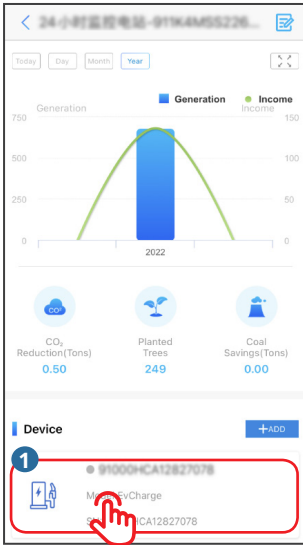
24小时监控电站-911K4MSS226...

Today Day Month Year

Generation Income

Generation Income

750 150

500 100

250 50

0 0

2022

$CO_2$

$CO_2$ Reduction(Tons)
0.50

Planted Trees
249

Coal Savings(Tons)
0.00

Device

+ADD

1

91000HCA12827078

Model:EvCharge

SN:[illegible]HCA12827078